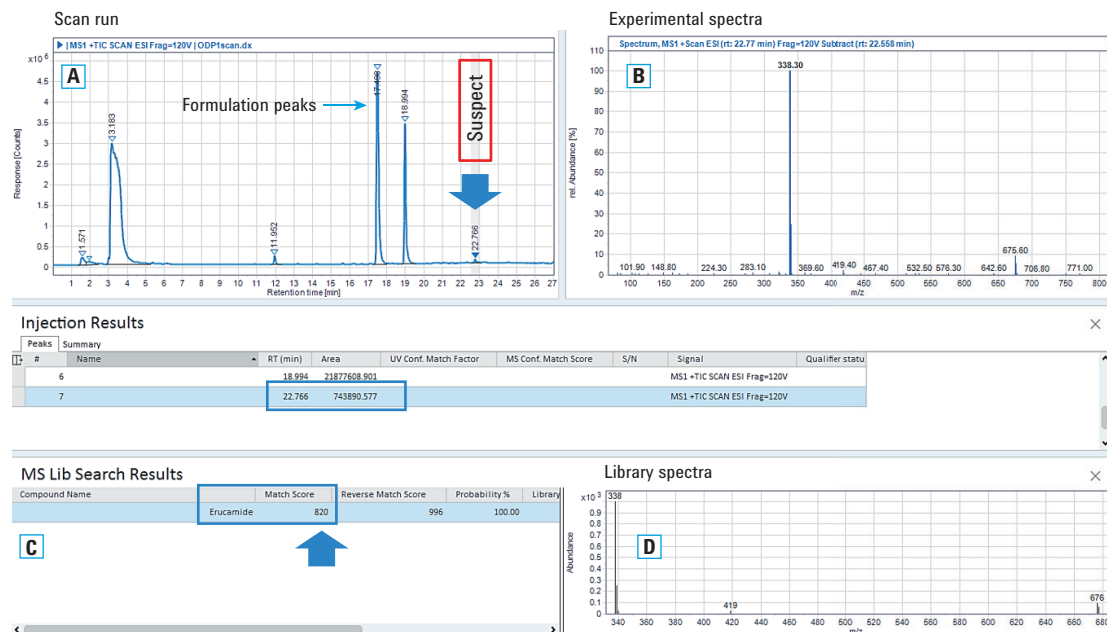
Scan run

| MS1 +TIC SCAN ESI Frag=120V | ODP1scan.dx

$x10^6$

A

Formulation peaks

Suspect

Response [Counts]

5
4.5
4
3.5
3
2.5
2
1.5
1
0.5
0

1.571
3.183
11.952
17.468
18.994
22.766

1 2 3 4 5 6 7 8 9 10 11 12 13 14 15 16 17 18 19 20 21 22 23 24 25 26 27

Retention time [min]

Experimental spectra

Spectrum, MS1 +Scan ESI (rt: 22.77 min) Frag=120V Subtract (rt: 22.558 min)

B

rel. Abundance [%]

110
100
90
80
70
60
50
40
30
20
10
0

338.30
101.90 148.80 224.30 283.10 369.60 419.40 467.40 532.50 576.30 642.60 675.60 706.80 771.00

100 150 200 250 300 350 400 450 500 550 600 650 700 750 800

m/z

Injection Results

Peaks Summary

| # | Name | RT (min) | Area | UV Conf. Match Factor | MS Conf. Match Score | S/N | Signal | Qualifier statu |
|---|---|---|---|---|---|---|---|---|
| 6 | | 18.994 | 21877608.901 | | | | MS1 +TIC SCAN ESI Frag=120V | |
| 7 | | 22.766 | 743890.577 | | | | MS1 +TIC SCAN ESI Frag=120V | |

MS Lib Search Results

| Compound Name | | Match Score | Reverse Match Score | Probability % | Library |
|---|---|---|---|---|---|
| | Erucamide | 820 | 996 | 100.00 | |

C

Library spectra

$x10^3$ 338

D

Abundance

1
0.9
0.8
0.7
0.6
0.5
0.4
0.3
0.2
0.1
0

419
676

340 360 380 400 420 440 460 480 500 520 540 560 580 600 620 640 660 680

m/z